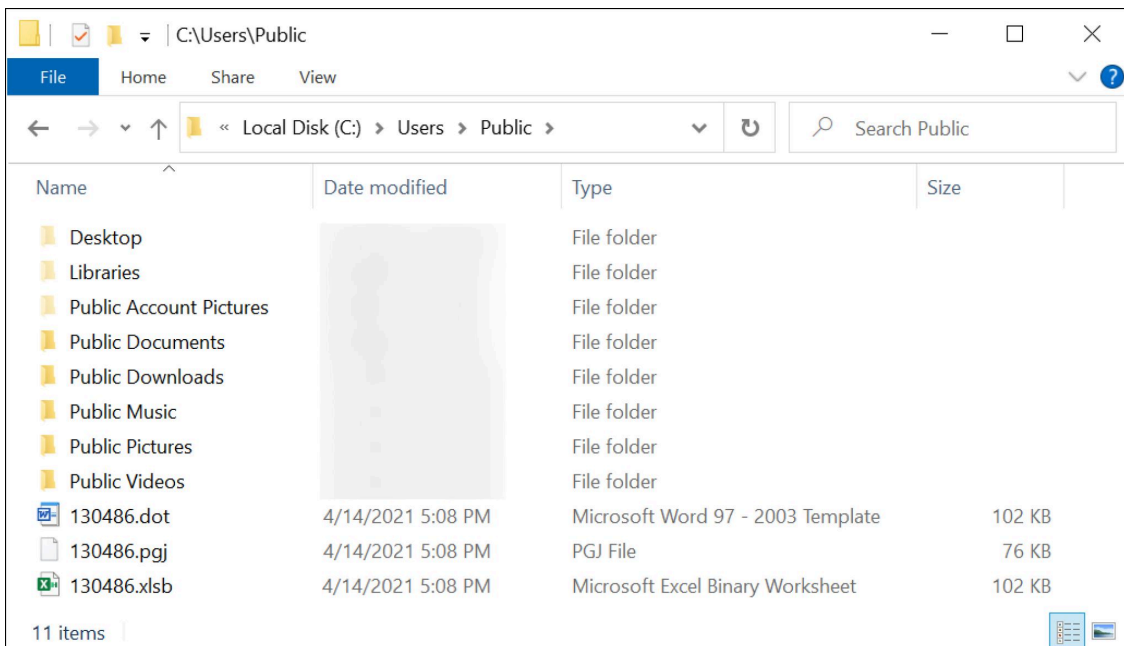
C:\Users\Public

File Home Share View

« Local Disk (C:) › Users › Public ›

Search Public

| Name | Date modified | Type | Size |
|---|---|---|---|
| Desktop | | File folder | |
| Libraries | | File folder | |
| Public Account Pictures | | File folder | |
| Public Documents | | File folder | |
| Public Downloads | | File folder | |
| Public Music | | File folder | |
| Public Pictures | | File folder | |
| Public Videos | | File folder | |
| 130486.dot | 4/14/2021 5:08 PM | Microsoft Word 97 - 2003 Template | 102 KB |
| 130486.pgj | 4/14/2021 5:08 PM | PGJ File | 76 KB |
| 130486.xlsb | 4/14/2021 5:08 PM | Microsoft Excel Binary Worksheet | 102 KB |

11 items